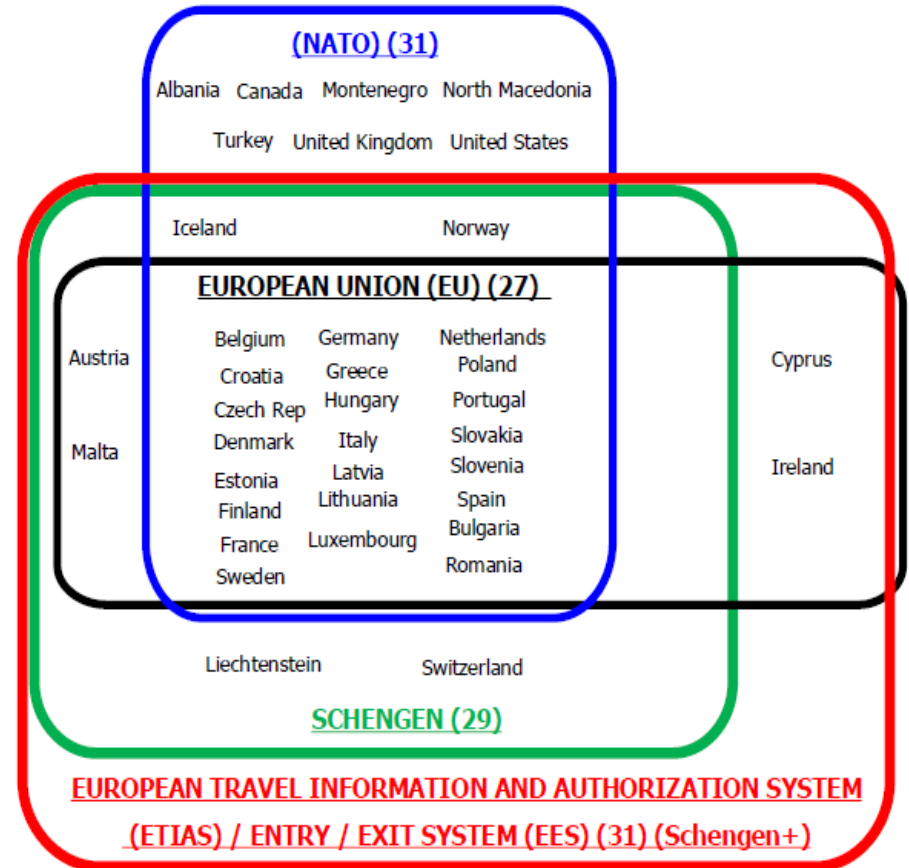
(NATO) (31)

Albania Canada Montenegro North Macedonia

Turkey United Kingdom United States

Iceland Norway

EUROPEAN UNION (EU) (27)

Austria

Malta

Belgium
Croatia
Czech Rep
Denmark
Estonia
Finland
France
Sweden

Germany
Greece
Hungary
Italy
Latvia
Lithuania
Luxembourg

Netherlands
Poland
Portugal
Slovakia
Slovenia
Spain
Bulgaria
Romania

Cyprus

Ireland

Liechtenstein Switzerland

SCHENGEN (29)

EUROPEAN TRAVEL INFORMATION AND AUTHORIZATION SYSTEM (ETIAS) / ENTRY / EXIT SYSTEM (EES) (31) (Schengen+)